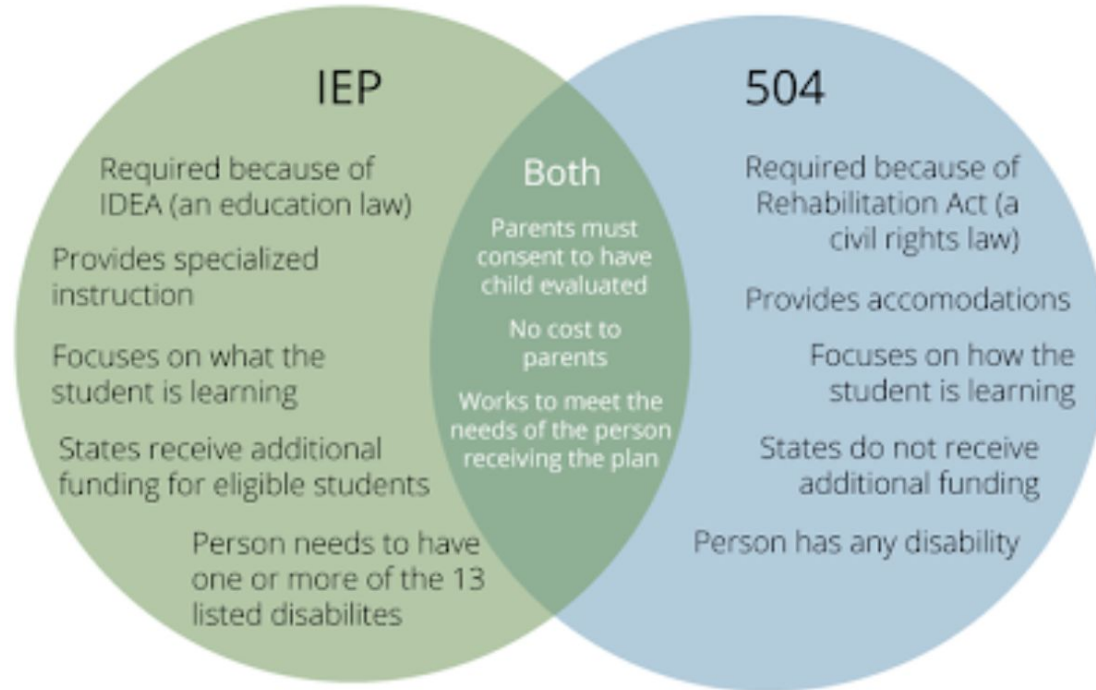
IEP

Required because of IDEA (an education law)

Provides specialized instruction

Focuses on what the student is learning

States receive additional funding for eligible students

Person needs to have one or more of the 13 listed disabilites

Both

Parents must consent to have child evaluated

No cost to parents

Works to meet the needs of the person receiving the plan

504

Required because of Rehabilitation Act (a civil rights law)

Provides accomodations

Focuses on how the student is learning

States do not receive additional funding

Person has any disability